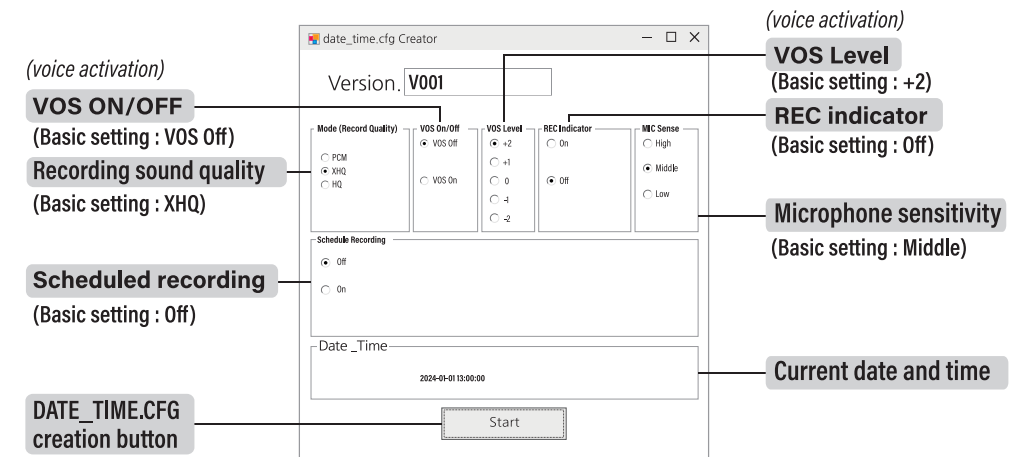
(voice activation)

VOS ON/OFF

(Basic setting : VOS Off)

Recording sound quality

(Basic setting : XHQ)

Scheduled recording

(Basic setting : Off)

DATE_TIME.CFG creation button

date_time.cfg Creator

Version. V001

Mode (Record Quality)
PCM
XHQ
HQ

VOS On/Off
VOS Off
VOS On

VOS Level
+2
+1
0
-1
-2

REC Indicator
On
Off

MIC Sense
High
Middle
Low

Schedule Recording
Off
On

Date _Time
2024-01-01 13:00:00

Start

(voice activation)

VOS Level

(Basic setting : +2)

REC indicator

(Basic setting : Off)

Microphone sensitivity

(Basic setting : Middle)

Current date and time